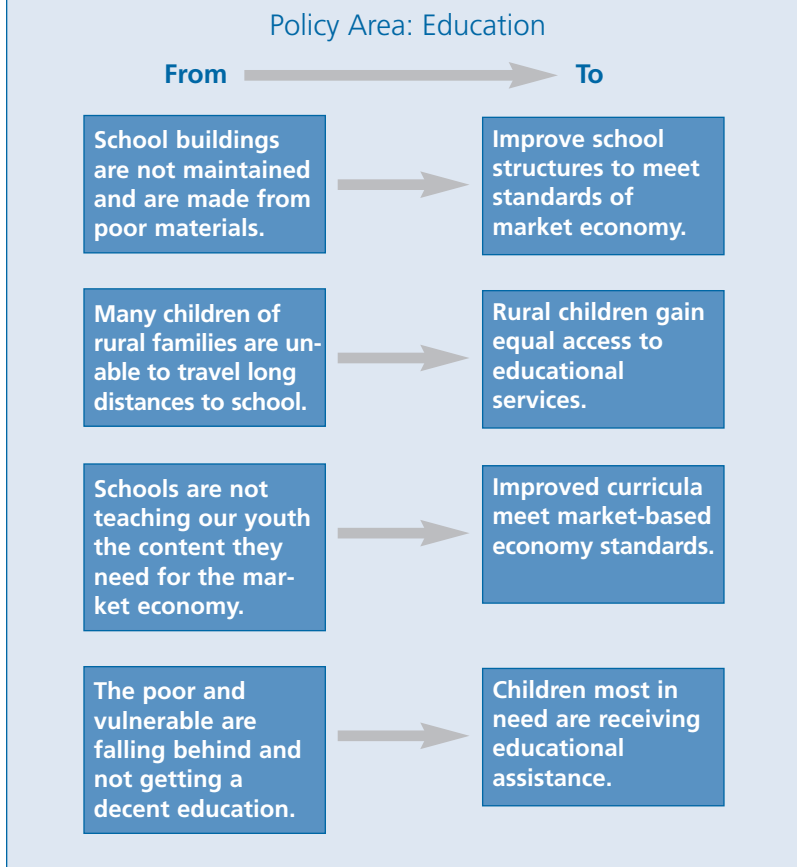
Policy Area: Education

From

To

School buildings are not maintained and are made from poor materials.

Improve school structures to meet standards of market economy.

Many children of rural families are unable to travel long distances to school.

Rural children gain equal access to educational services.

Schools are not teaching our youth the content they need for the market economy.

Improved curricula meet market-based economy standards.

The poor and vulnerable are falling behind and not getting a decent education.

Children most in need are receiving educational assistance.